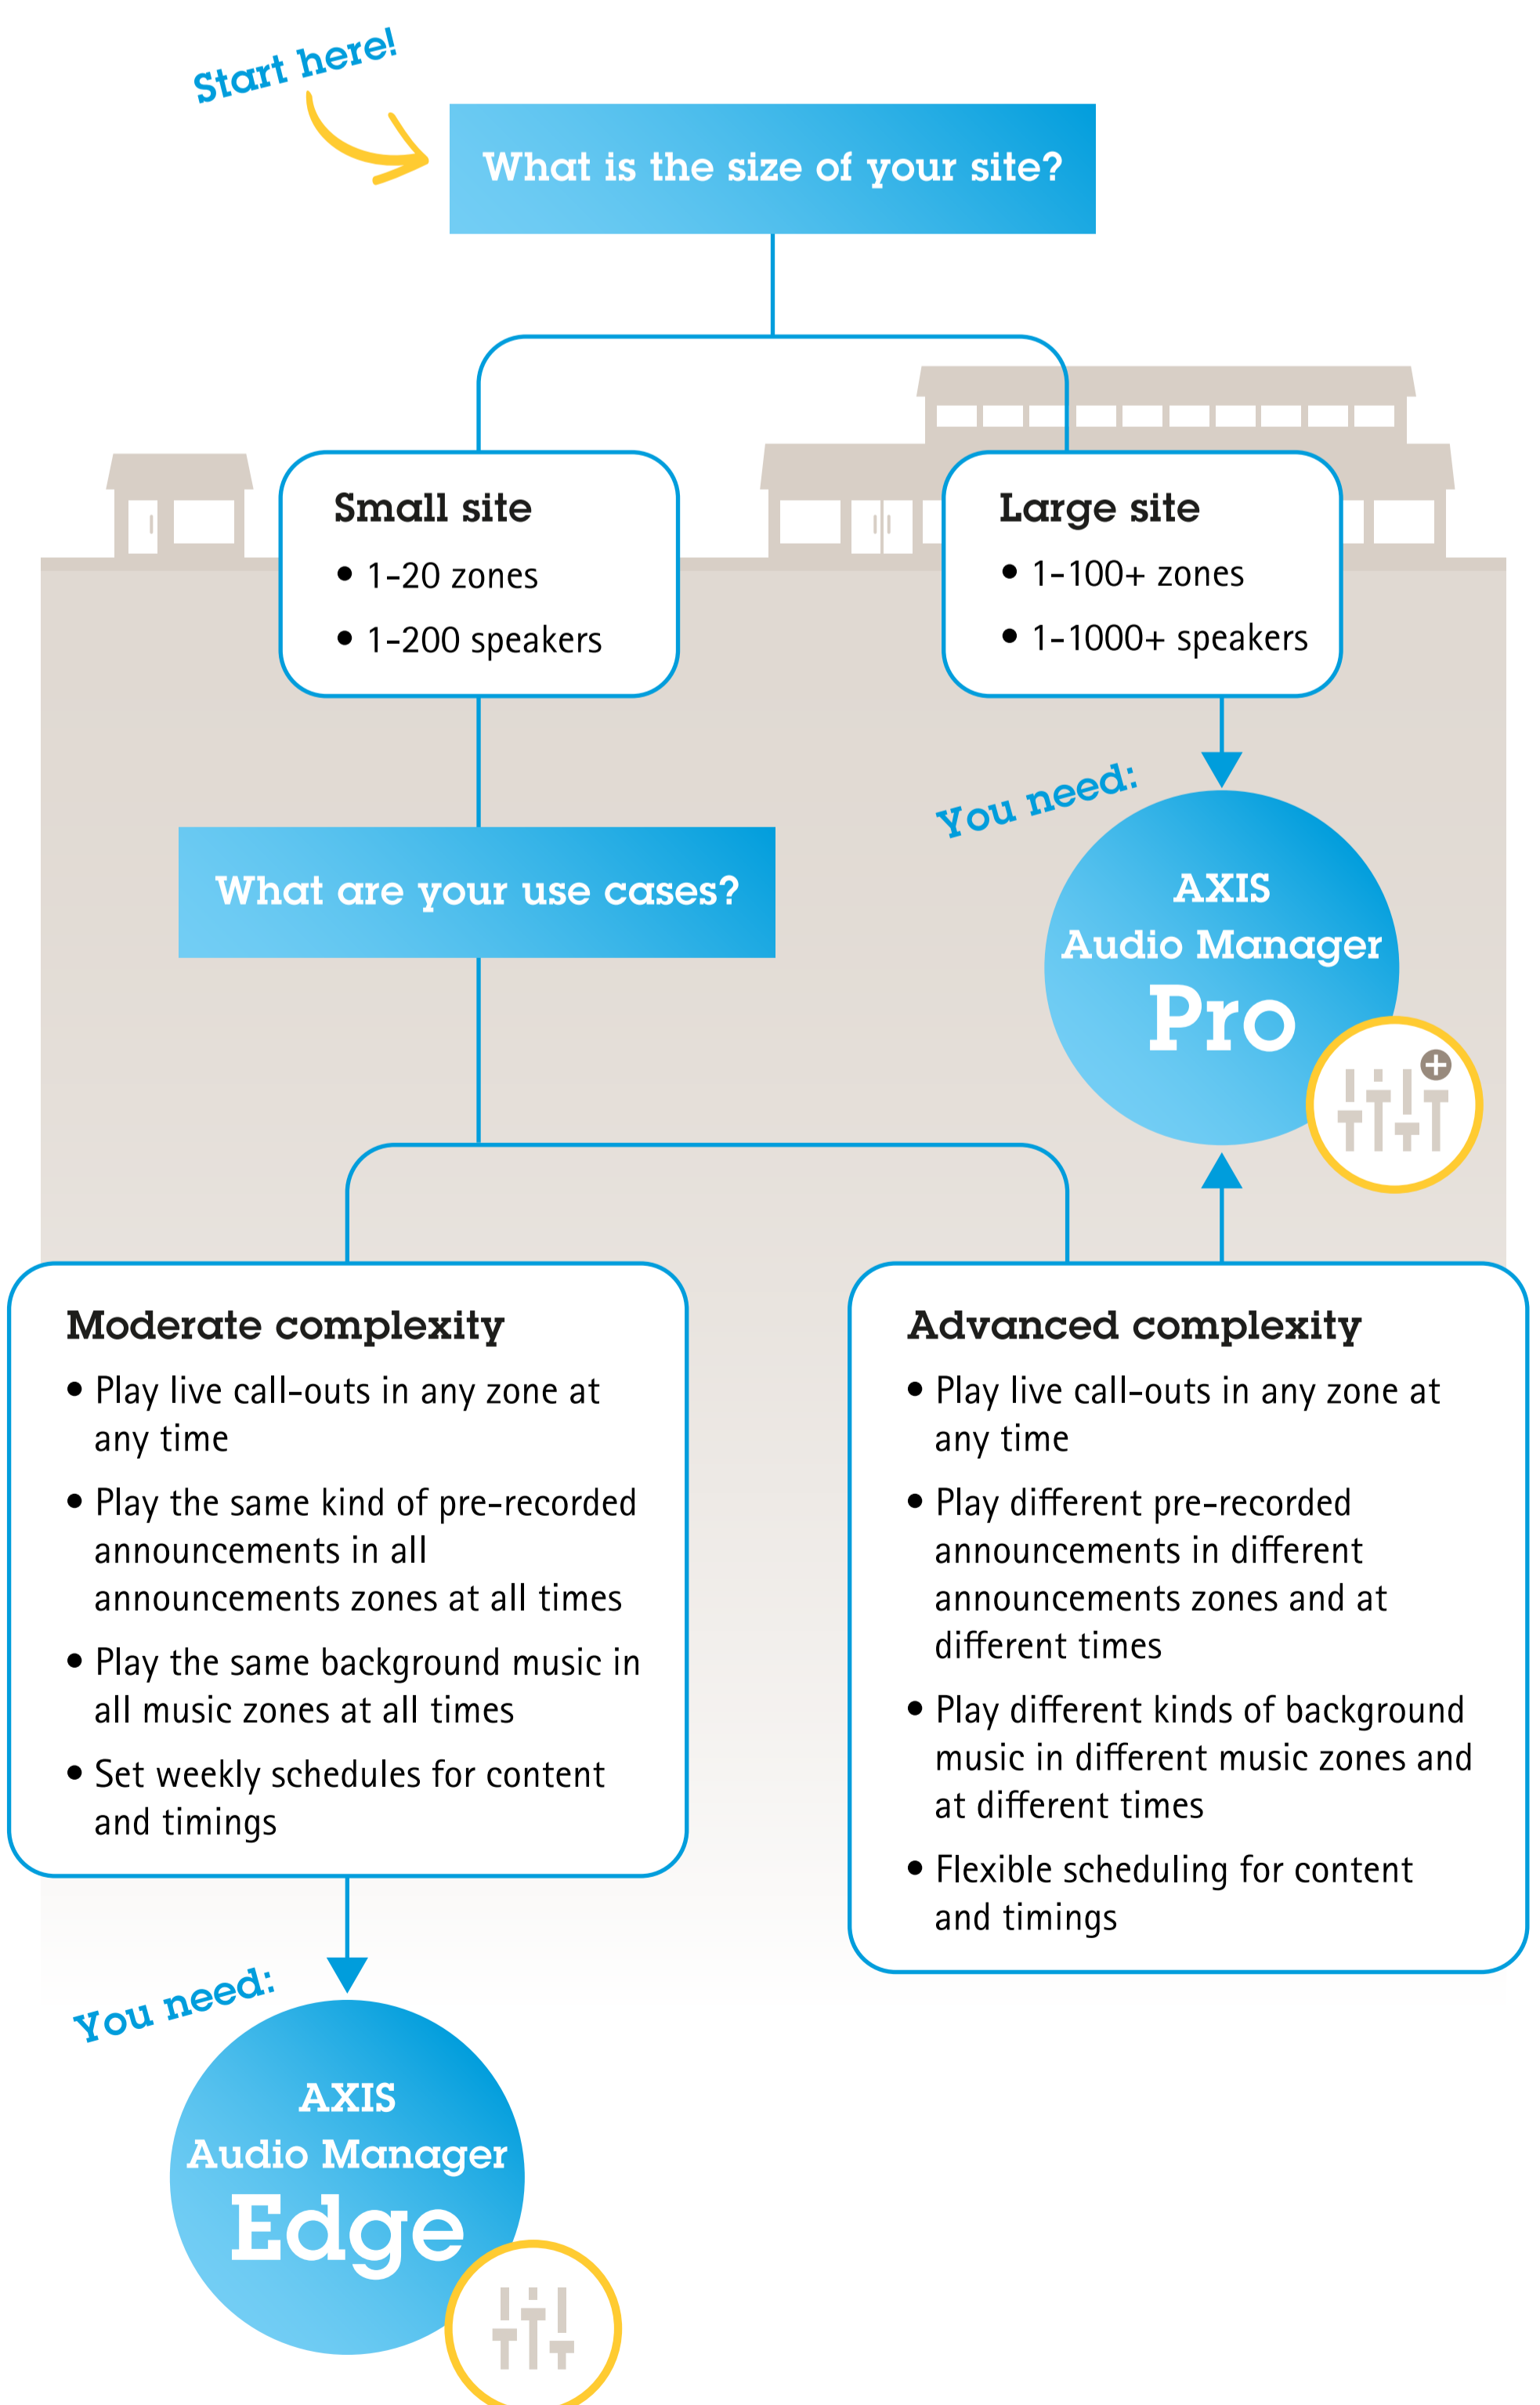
Start here!

What is the size of your site?

Small site
• 1-20 zones
• 1-200 speakers

Large site
• 1-100+ zones
• 1-1000+ speakers

You need:

AXIS Audio Manager Pro

What are your use cases?

Moderate complexity
• Play live call-outs in any zone at any time
• Play the same kind of pre-recorded announcements in all announcements zones at all times
• Play the same background music in all music zones at all times
• Set weekly schedules for content and timings

Advanced complexity
• Play live call-outs in any zone at any time
• Play different pre-recorded announcements in different announcements zones and at different times
• Play different kinds of background music in different music zones and at different times
• Flexible scheduling for content and timings

You need:

AXIS Audio Manager Edge